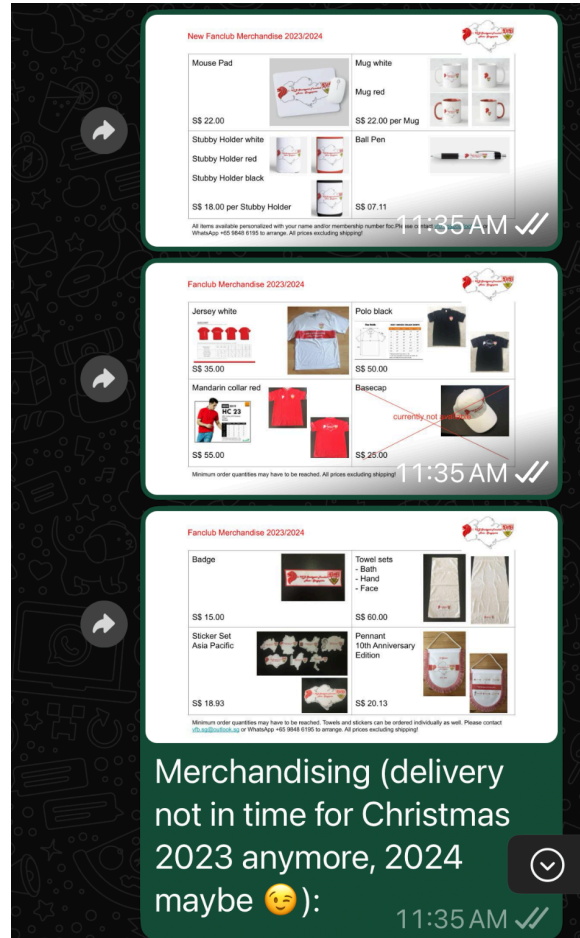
New Fanclub Merchandise 2023/2024

| Mouse Pad<br><br>S$ 22.00 | Mug white<br><br>Mug red<br><br>S$ 22.00 per Mug |
|---|---|
| Stubby Holder white<br>Stubby Holder red<br>Stubby Holder black<br><br>S$ 18.00 per Stubby Holder | Ball Pen<br><br>S$ 07.11 |

All items available personalized with your name and/or membership number for. Please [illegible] WhatsApp +65 9848 6195 to arrange. All prices excluding shipping!

11:35 AM

Fanclub Merchandise 2023/2024

| Jersey white<br><br>S$ 35.00 | Polo black<br><br>S$ 50.00 |
|---|---|
| Mandarin collar red<br>HC 23<br><br>S$ 55.00 | Basecap<br>currently not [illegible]<br><br>S$ 25.00 |

Minimum order quantities may have to be reached. All prices excluding shipping!

11:35 AM

Fanclub Merchandise 2023/2024

| Badge<br><br>S$ 15.00 | Towel sets<br>- Bath<br>- Hand<br>- Face<br><br>S$ 60.00 |
|---|---|
| Sticker Set<br>Asia Pacific<br><br>S$ 18.93 | Pennant<br>10th Anniversary Edition<br><br>S$ 20.13 |

Minimum order quantities may have to be reached. Towels and stickers can be ordered individually as well. Please contact vfb.sg@outlook.sg or WhatsApp +65 9848 6195 to arrange. All prices excluding shipping!

Merchandising (delivery not in time for Christmas 2023 anymore, 2024 maybe 😉):

11:35 AM